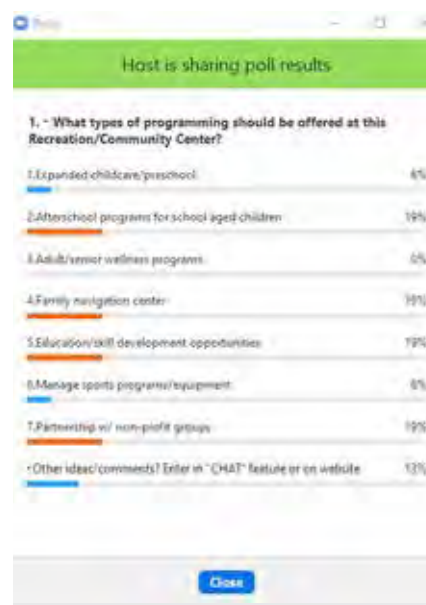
Polls

Host is sharing poll results

1. - What types of programming should be offered at this Recreation/Community Center?

1.Expanded childcare/preschool 6%

2.Afterschool programs for school aged children 19%

3.Adult/senior wellness programs 0%

4.Family navigation center 19%

5.Education/skill development opportunities 19%

6.Manage sports programs/equipment 6%

7.Partnership w/ non-profit groups 19%

- Other ideas/comments? Enter in "CHAT" feature or on website 13%

Close